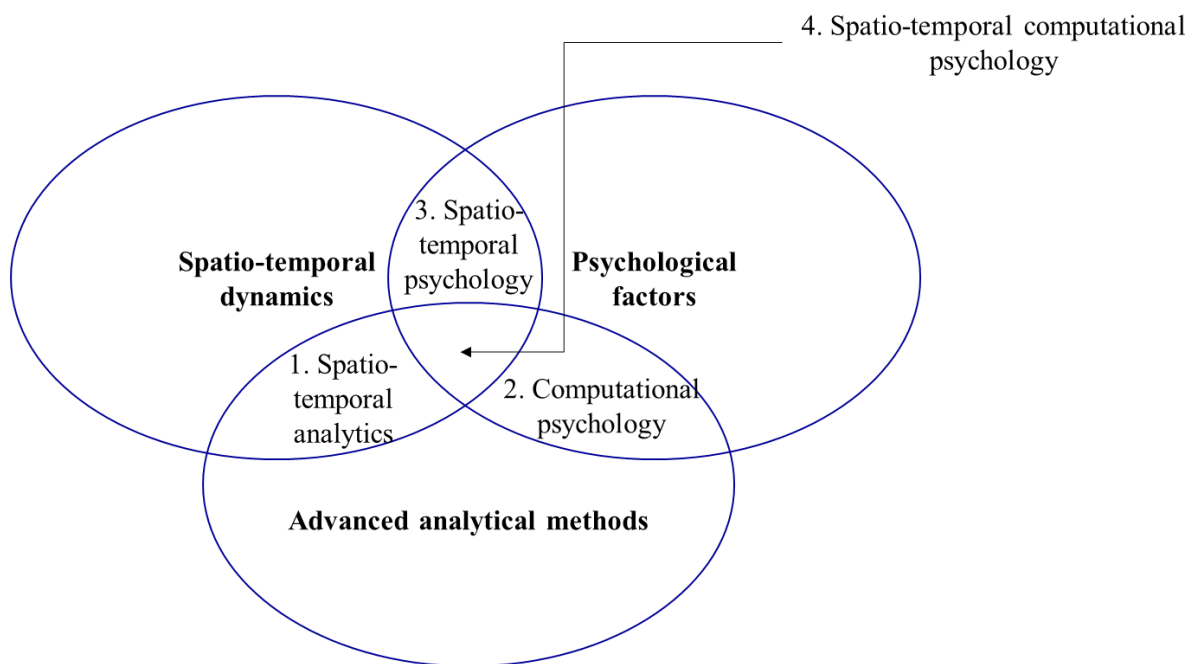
4. Spatio-temporal computational psychology

Spatio-temporal dynamics

3. Spatio-temporal psychology

Psychological factors

1. Spatio-temporal analytics

2. Computational psychology

Advanced analytical methods